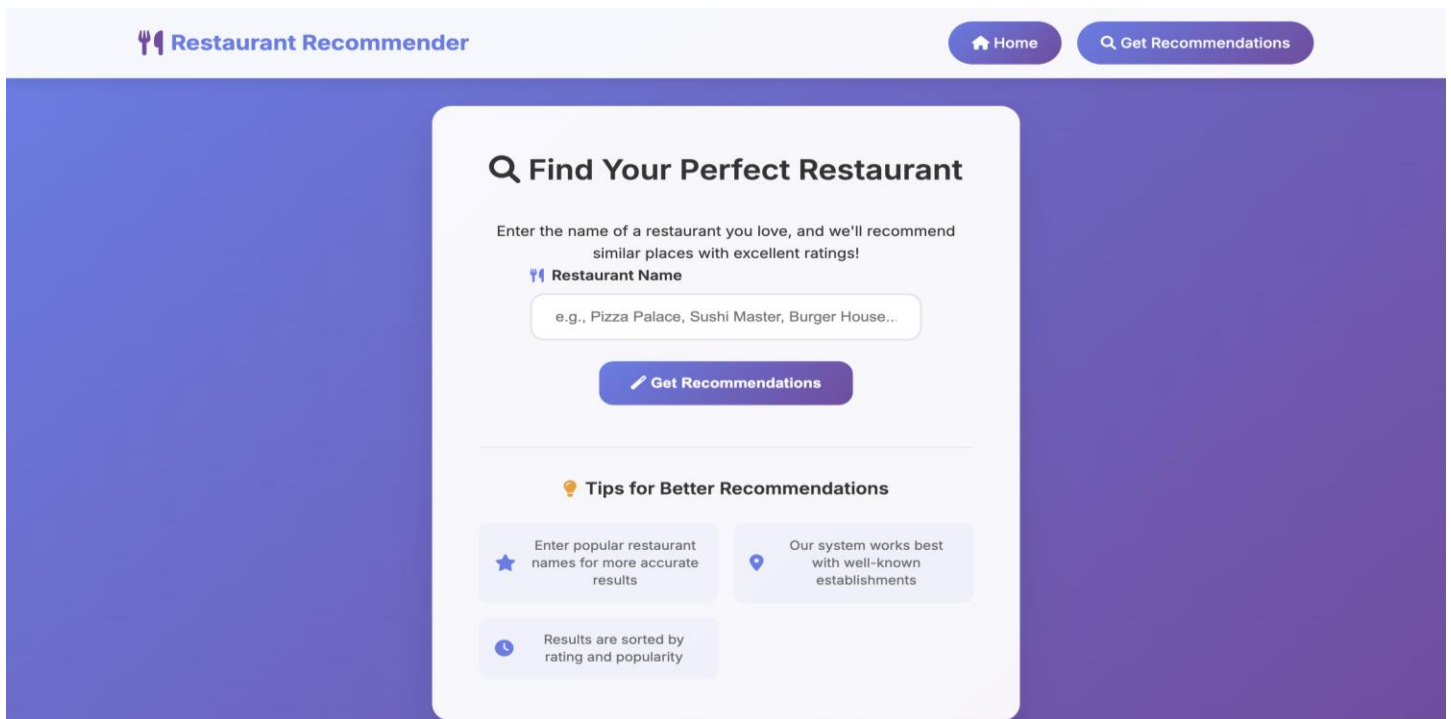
Restaurant Recommender

Home

Get Recommendations

Find Your Perfect Restaurant

Enter the name of a restaurant you love, and we'll recommend similar places with excellent ratings!

Restaurant Name

e.g., Pizza Palace, Sushi Master, Burger House...

Get Recommendations

Tips for Better Recommendations

Enter popular restaurant names for more accurate results

Our system works best with well-known establishments

Results are sorted by rating and popularity